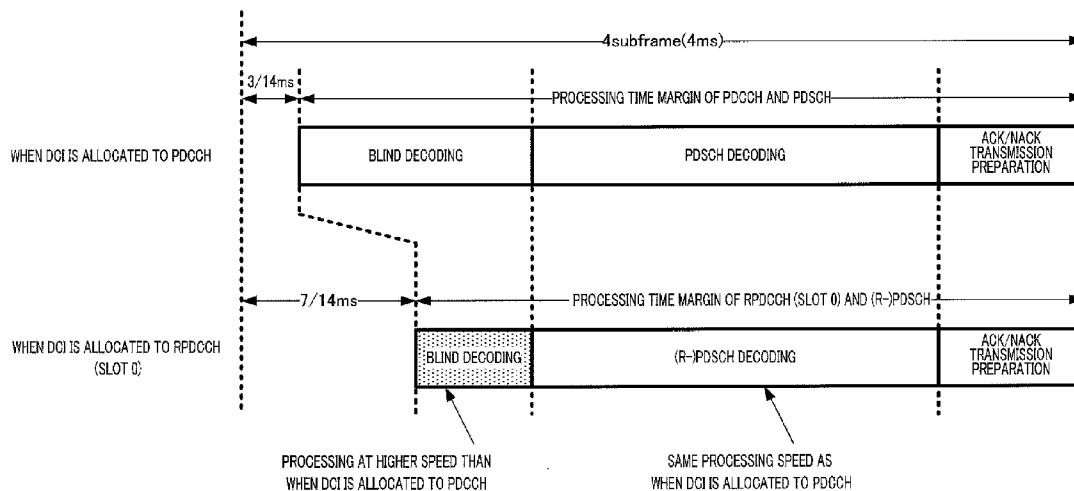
4subframe(4ms)

3/14ms

PROCESSING TIME MARGIN OF PDCCH AND PDSCH

WHEN DCI IS ALLOCATED TO PDCCH

BLIND DECODING

PDSCH DECODING

ACK/NACK TRANSMISSION PREPARATION

7/14ms

PROCESSING TIME MARGIN OF RPDCCH (SLOT 0) AND (R-)PDSCH

WHEN DCI IS ALLOCATED TO RPDCCH (SLOT 0)

BLIND DECODING

(R-)PDSCH DECODING

ACK/NACK TRANSMISSION PREPARATION

PROCESSING AT HIGHER SPEED THAN WHEN DCI IS ALLOCATED TO PDCCH

SAME PROCESSING SPEED AS WHEN DCI IS ALLOCATED TO PDCCH